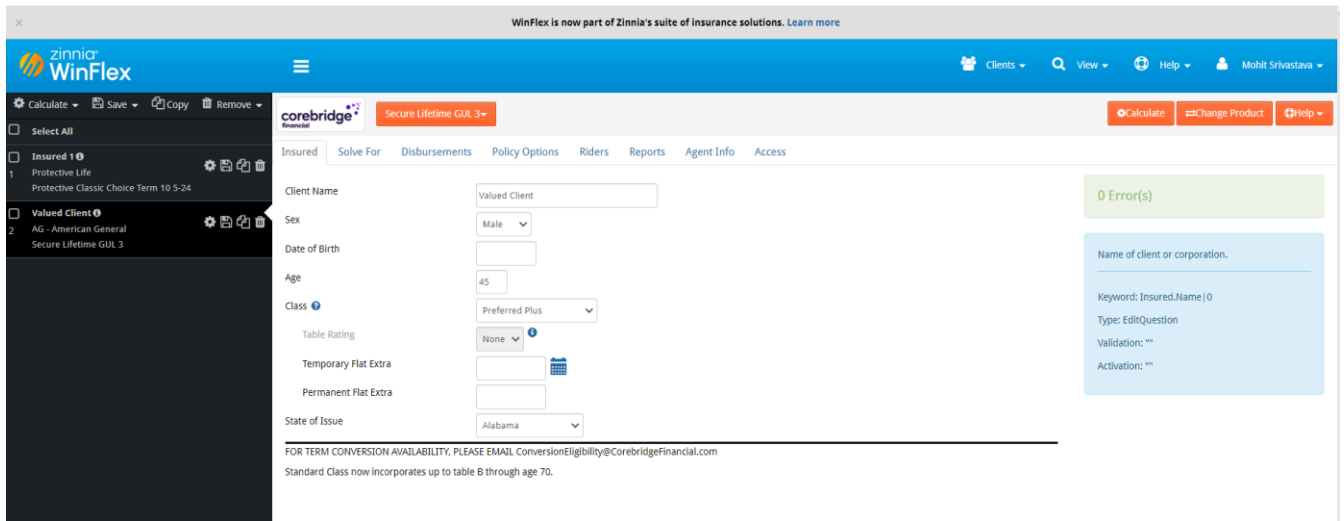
×

WinFlex is now part of Zinnia's suite of insurance solutions. Learn more

zinnia WinFlex

Clients ▾ View ▾ Help ▾ Mohit Srivastava ▾

Calculate ▾ Save ▾ Copy Remove ▾

Select All

Insured 1
1 Protective Life
Protective Classic Choice Term 10 5-24

Valued Client
2 AG - American General
Secure Lifetime GUL 3

corebridge financial

Secure Lifetime GUL 3▾

Calculate Change Product Help ▾

Insured Solve For Disbursements Policy Options Riders Reports Agent Info Access

Client Name Valued Client

Sex Male

Date of Birth

Age 45

Class Preferred Plus

Table Rating None

Temporary Flat Extra

Permanent Flat Extra

State of Issue Alabama

FOR TERM CONVERSION AVAILABILITY, PLEASE EMAIL ConversionEligibility@CorebridgeFinancial.com

Standard Class now incorporates up to table B through age 70.

0 Error(s)

Name of client or corporation.

Keyword: Insured.Name|0

Type: EditQuestion

Validation: ""

Activation: ""